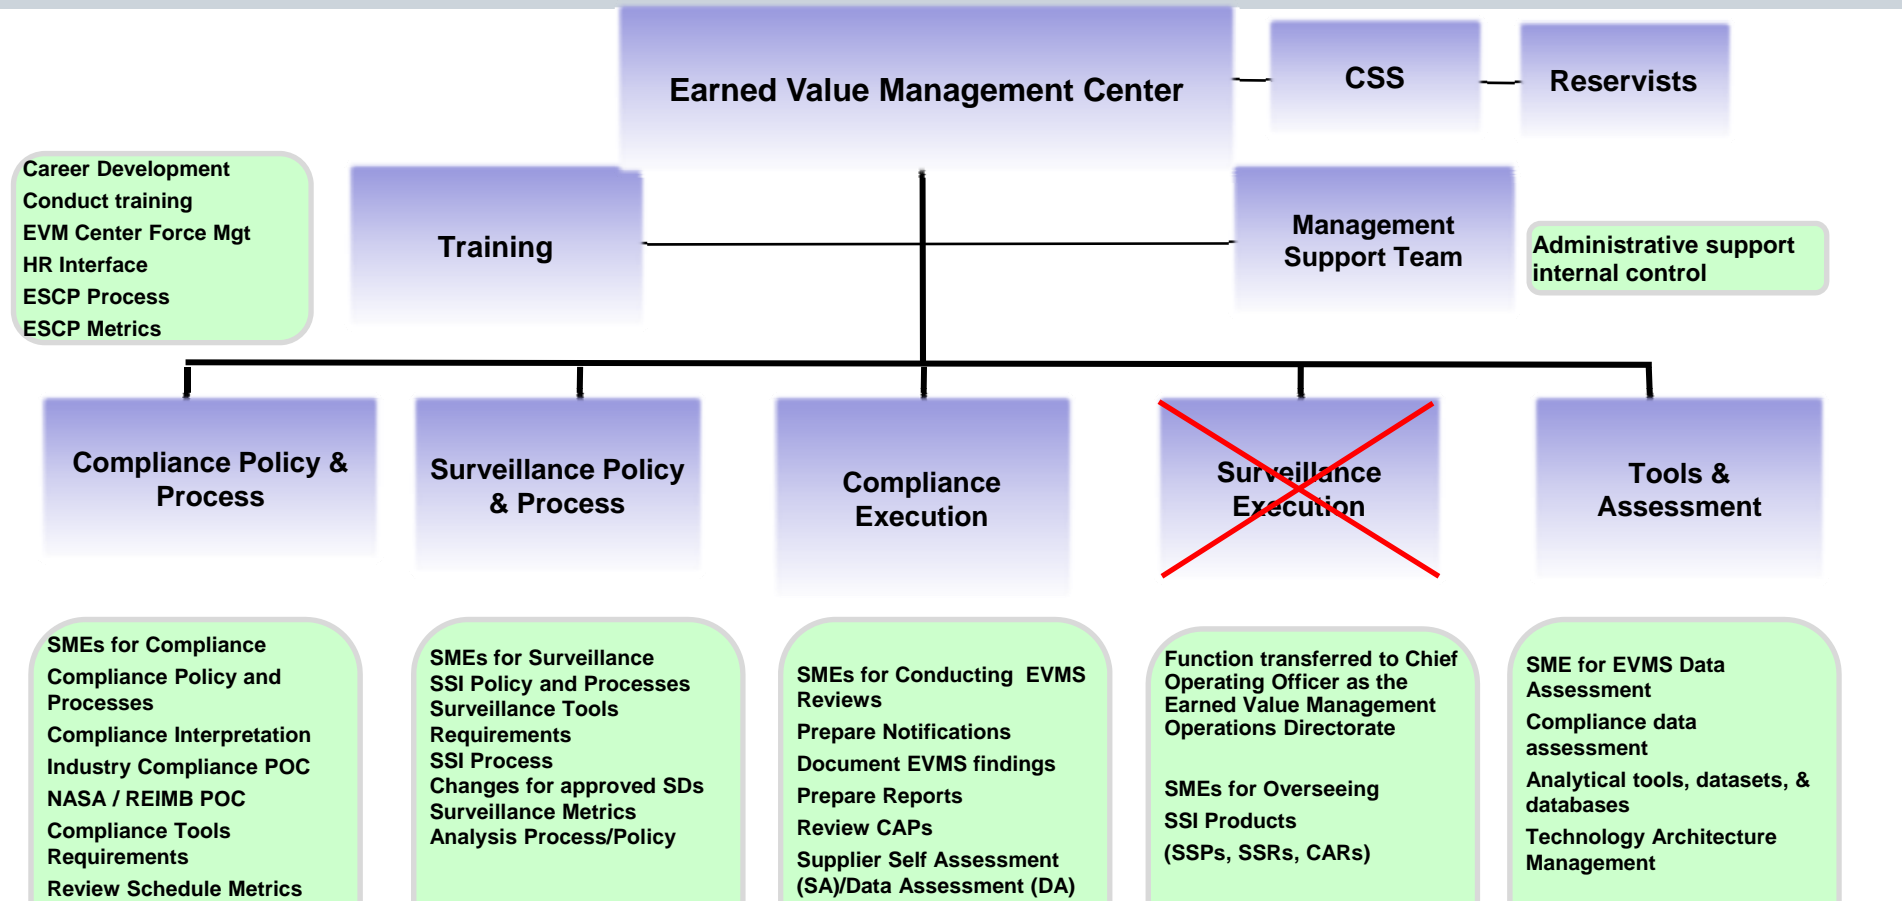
Earned Value Management Center

CSS

Reservists

Career Development
Conduct training
EVM Center Force Mgt
HR Interface
ESCP Process
ESCP Metrics

Training

Management Support Team

Administrative support internal control

Compliance Policy & Process

Surveillance Policy & Process

Compliance Execution

Surveillance Execution

Tools & Assessment

SMEs for Compliance
Compliance Policy and Processes
Compliance Interpretation
Industry Compliance POC
NASA / REIMB POC
Compliance Tools Requirements
Review Schedule Metrics

SMEs for Surveillance
SSI Policy and Processes
Surveillance Tools Requirements
SSI Process
Changes for approved SDs
Surveillance Metrics
Analysis Process/Policy

SMEs for Conducting EVMS Reviews
Prepare Notifications
Document EVMS findings
Prepare Reports
Review CAPs
Supplier Self Assessment (SA)/Data Assessment (DA)

Function transferred to Chief Operating Officer as the Earned Value Management Operations Directorate

SMEs for Overseeing SSI Products
(SSPs, SSRs, CARs)

SME for EVMS Data Assessment
Compliance data assessment
Analytical tools, datasets, & databases
Technology Architecture Management